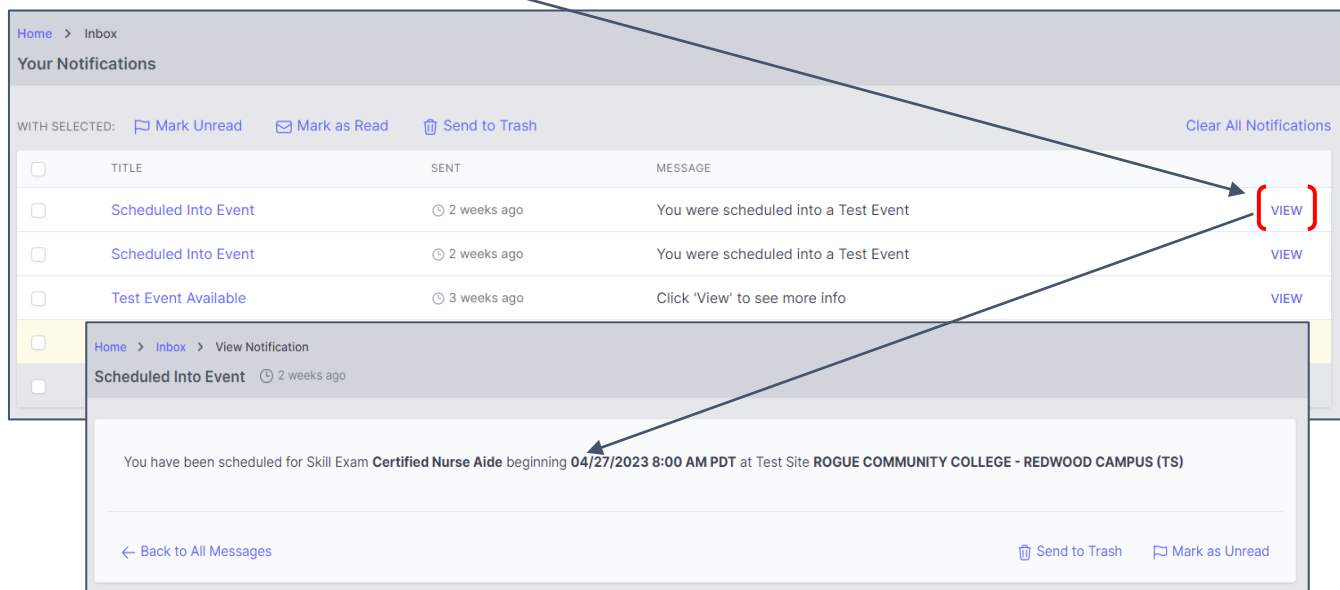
Home > Inbox

Your Notifications

WITH SELECTED: Mark Unread Mark as Read Send to Trash Clear All Notifications

| | TITLE | SENT | MESSAGE | |
|---|---|---|---|---|
| | Scheduled Into Event | 2 weeks ago | You were scheduled into a Test Event | VIEW |
| | Scheduled Into Event | 2 weeks ago | You were scheduled into a Test Event | VIEW |
| | Test Event Available | 3 weeks ago | Click 'View' to see more info | VIEW |

Home > Inbox > View Notification

Scheduled Into Event 2 weeks ago

You have been scheduled for Skill Exam **Certified Nurse Aide** beginning **04/27/2023 8:00 AM PDT** at Test Site **ROGUE COMMUNITY COLLEGE - REDWOOD CAMPUS (TS)**

← Back to All Messages Send to Trash Mark as Unread